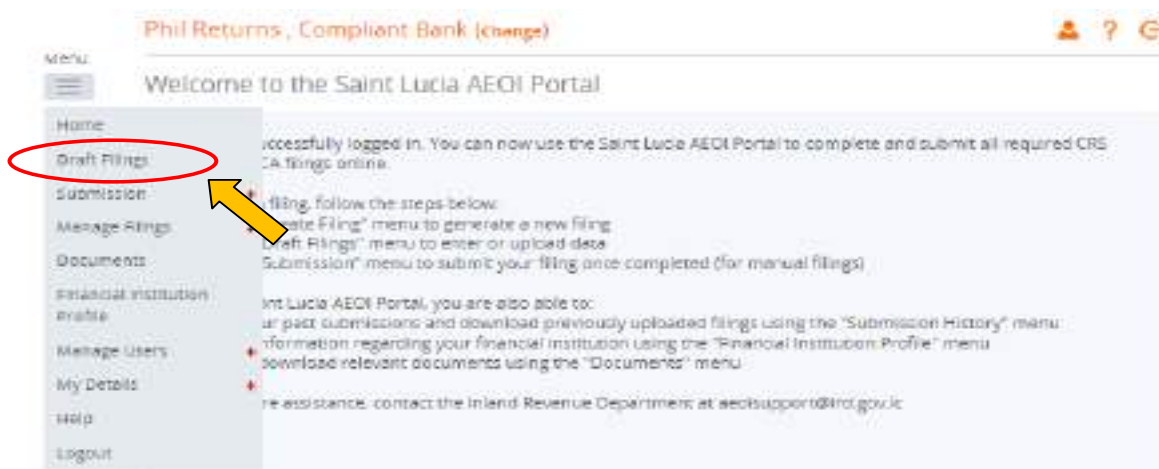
Phil Returns , Compliant Bank (change)

Menu

Welcome to the Saint Lucia AEOI Portal

Home
Draft Filings
Submission
Manage Filings
Documents
Financial Institution Profile
Manage Users
My Details
Help
Logout

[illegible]ccessfully logged in. You can now use the Saint Lucia AEOI Portal to complete and submit all required CRS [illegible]CA filings online.

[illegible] filing, follow the steps below:
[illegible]eate Filing" menu to generate a new filing
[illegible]raft Filings" menu to enter or upload data
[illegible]Submission" menu to submit your filing once completed (for manual filings)

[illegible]nt Lucia AEOI Portal, you are also able to:
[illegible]ur past submissions and download previously uploaded filings using the "Submission History" menu
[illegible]nformation regarding your financial institution using the "Financial Institution Profile" menu
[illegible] download relevant documents using the "Documents" menu

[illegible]re assistance, contact the Inland Revenue Department at aeoisupport@ird.gov.lc